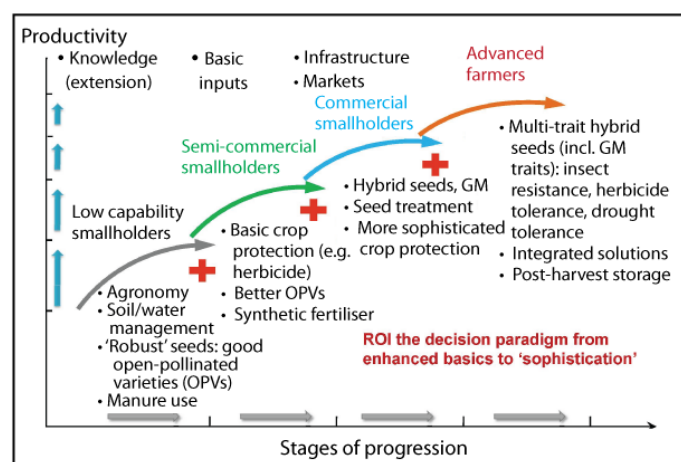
Productivity

• Knowledge (extension)

• Basic inputs

• Infrastructure
• Markets

Advanced farmers

Commercial smallholders

Semi-commercial smallholders

Low capability smallholders

• Agronomy
• Soil/water management
• 'Robust' seeds: good open-pollinated varieties (OPVs)
• Manure use

• Basic crop protection (e.g. herbicide)
• Better OPVs
• Synthetic fertiliser

• Hybrid seeds, GM
• Seed treatment
• More sophisticated crop protection

• Multi-trait hybrid seeds (incl. GM traits): insect resistance, herbicide tolerance, drought tolerance
• Integrated solutions
• Post-harvest storage

ROI the decision paradigm from enhanced basics to 'sophistication'

Stages of progression